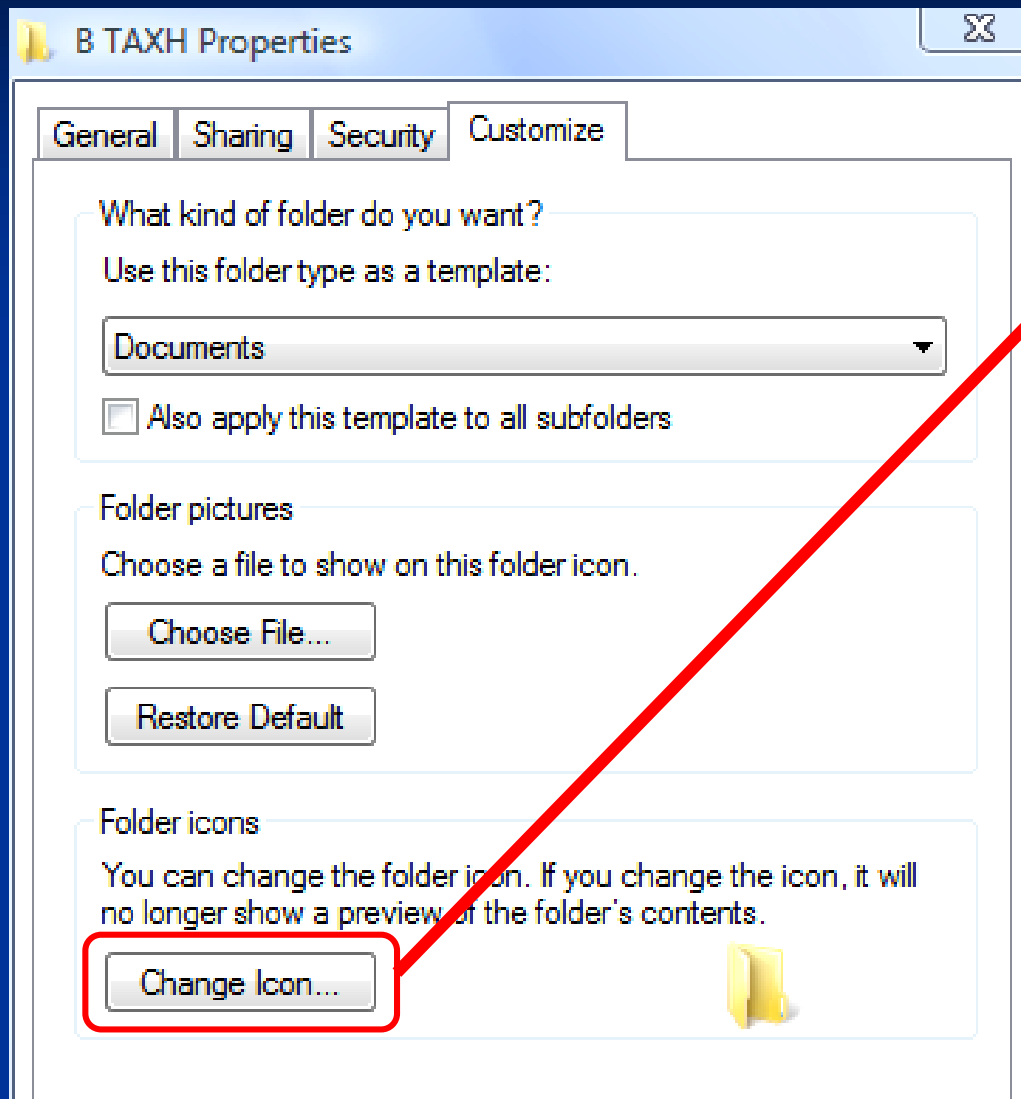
B TAXH Properties

General Sharing Security Customize

What kind of folder do you want?

Use this folder type as a template:

Documents

Also apply this template to all subfolders

Folder pictures

Choose a file to show on this folder icon.

Choose File...

Restore Default

Folder icons

You can change the folder icon. If you change the icon, it will no longer show a preview of the folder's contents.

Change Icon...